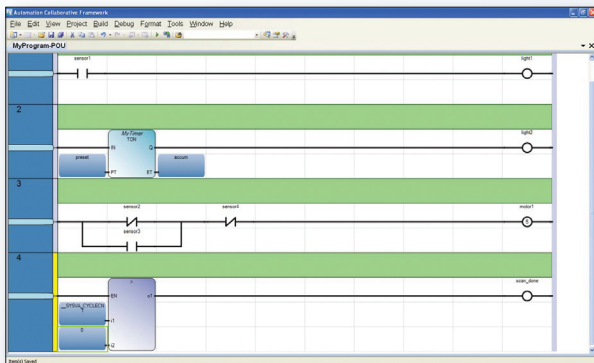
Automation Collaborative Framework

File Edit View Project Build Debug Format Tools Window Help

MyProgram-POU

sensor1

light1

2

MyTimer
TON

IN

Q

light2

preset

PT

ET

accum

3

sensor2

sensor4

motor1

S

sensor3

4

EN

o1

scan_done

_SYSVA_CYCLECN

i1

0

i2

Item(s) Saved